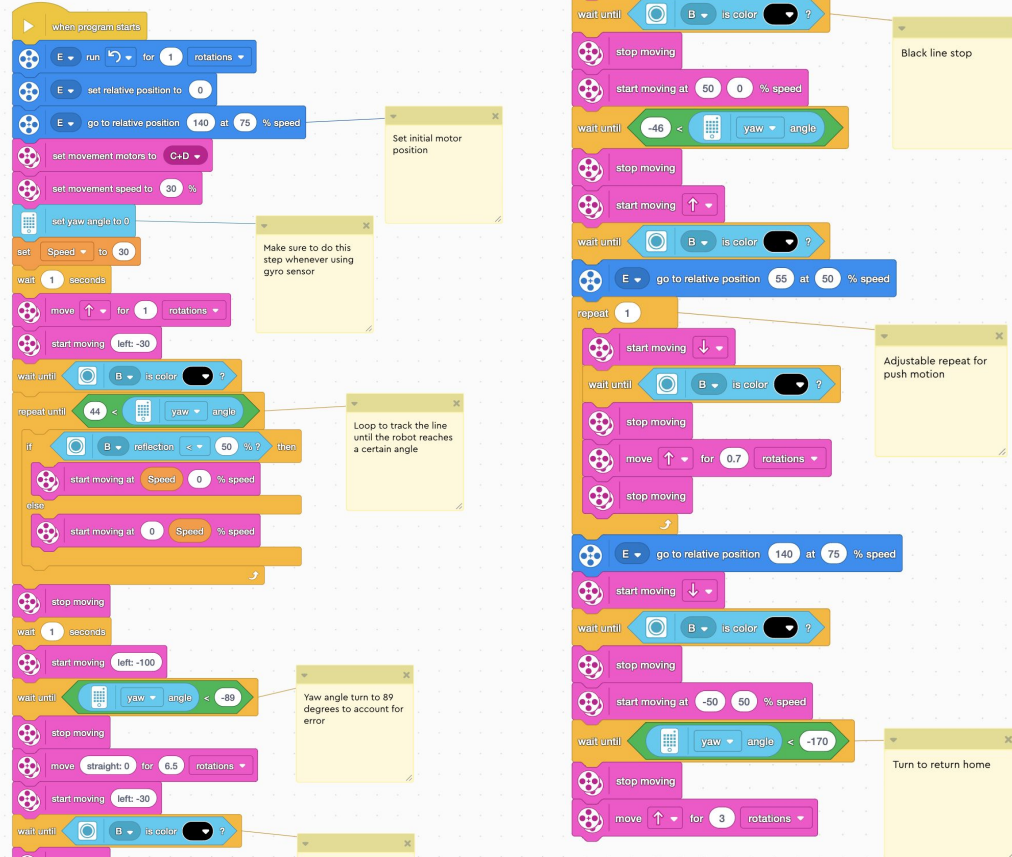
when program starts

E run for 1 rotations

E set relative position to 0

E go to relative position 140 at 75 % speed

Set initial motor position

set movement motors to C+D

set movement speed to 30 %

set yaw angle to 0

Make sure to do this step whenever using gyro sensor

set Speed to 30

wait 1 seconds

move ↑ for 1 rotations

start moving left: -30

wait until B is color ?

repeat until 44 < yaw angle

Loop to track the line until the robot reaches a certain angle

if B reflection < 50 % ? then

start moving at Speed 0 % speed

else

start moving at 0 Speed % speed

stop moving

wait 1 seconds

start moving left: -100

wait until yaw angle < -89

Yaw angle turn to 89 degrees to account for error

stop moving

move straight: 0 for 6.5 rotations

start moving left: -30

wait until B is color ?

wait until B is color ?

Black line stop

stop moving

start moving at 50 0 % speed

wait until -46 < yaw angle

stop moving

start moving ↑

wait until B is color ?

E go to relative position 55 at 50 % speed

repeat 1

Adjustable repeat for push motion

start moving ↓

wait until B is color ?

stop moving

move ↑ for 0.7 rotations

stop moving

E go to relative position 140 at 75 % speed

start moving ↓

wait until B is color ?

stop moving

start moving at -50 50 % speed

wait until yaw angle < -170

Turn to return home

stop moving

move ↑ for 3 rotations